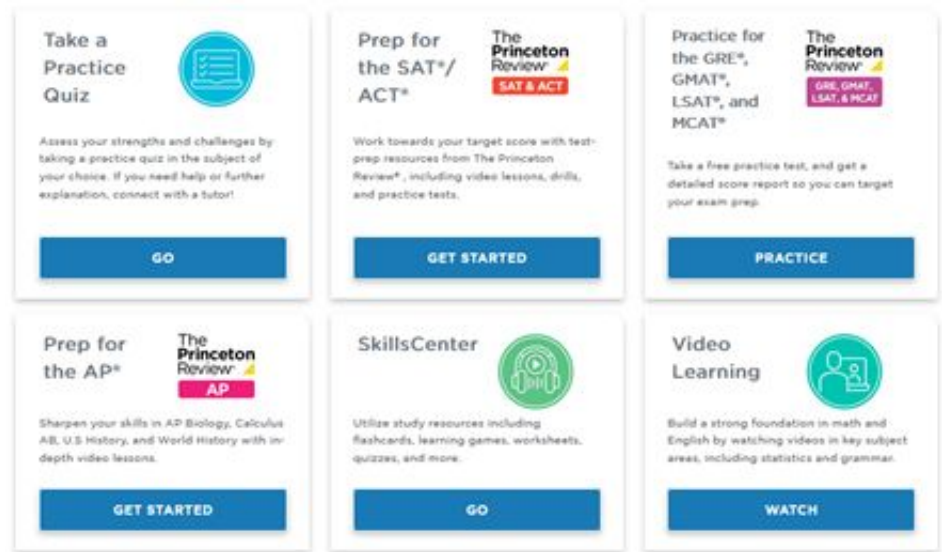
Take a Practice Quiz

Assess your strengths and challenges by taking a practice quiz in the subject of your choice. If you need help or further explanation, connect with a tutor!

GO

Prep for the SAT®/ ACT®

The Princeton Review

SAT & ACT

Work towards your target score with test-prep resources from The Princeton Review®, including video lessons, drills, and practice tests.

GET STARTED

Practice for the GRE®, GMAT®, LSAT®, and MCAT®

The Princeton Review

GRE, GMAT, LSAT, & MCAT

Take a free practice test, and get a detailed score report so you can target your exam prep.

PRACTICE

Prep for the AP®

The Princeton Review

AP

Sharpen your skills in AP Biology, Calculus AB, U.S History, and World History with in-depth video lessons.

GET STARTED

SkillsCenter

Utilize study resources including flashcards, learning games, worksheets, quizzes, and more.

GO

Video Learning

Build a strong foundation in math and English by watching videos in key subject areas, including statistics and grammar.

WATCH